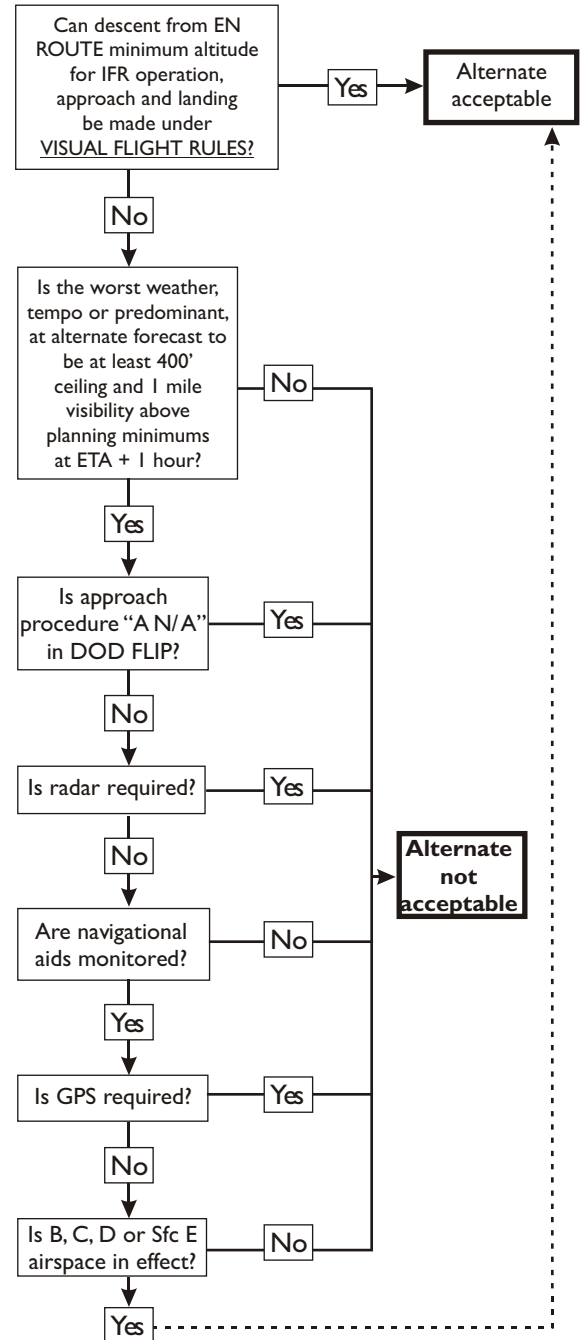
Can descent from EN ROUTE minimum altitude for IFR operation, approach and landing be made under VISUAL FLIGHT RULES?

Yes

Alternate acceptable

No

Is the worst weather, tempo or predominant, at alternate forecast to be at least 400' ceiling and 1 mile visibility above planning minimums at ETA + 1 hour?

No

Yes

Is approach procedure "A N/A" in DOD FLIP?

Yes

No

Is radar required?

Yes

No

Alternate not acceptable

Are navigational aids monitored?

No

Yes

Is GPS required?

Yes

No

Is B, C, D or Sfc E airspace in effect?

No

Yes